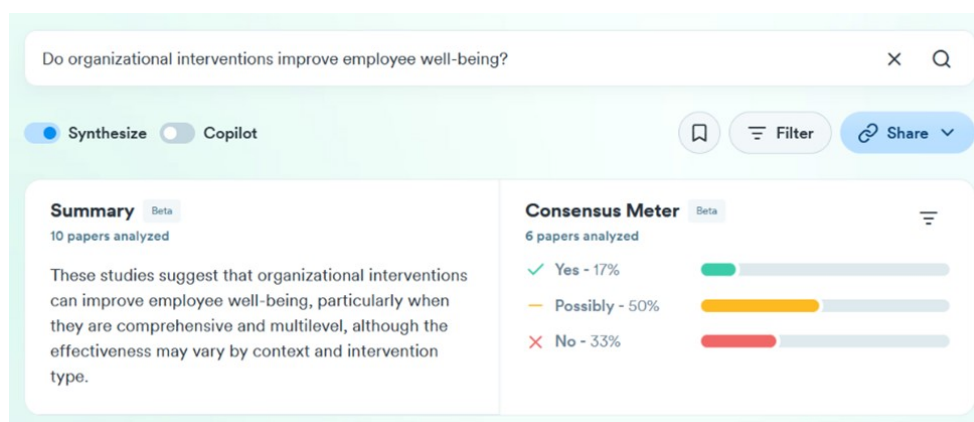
Do organizational interventions improve employee well-being?

Synthesize Copilot

Filter

Share

Summary Beta

10 papers analyzed

These studies suggest that organizational interventions can improve employee well-being, particularly when they are comprehensive and multilevel, although the effectiveness may vary by context and intervention type.

Consensus Meter Beta

6 papers analyzed

Yes - 17%

Possibly - 50%

No - 33%